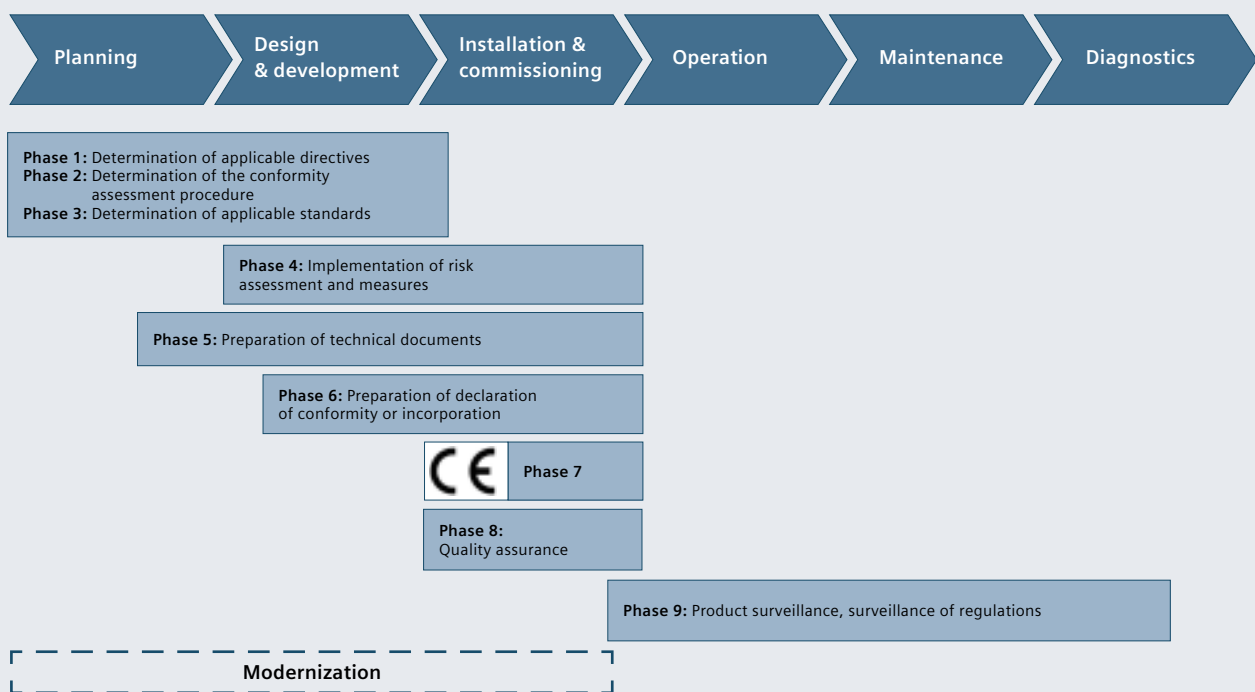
Planning

Design & development

Installation & commissioning

Operation

Maintenance

Diagnostics

**Phase 1:** Determination of applicable directives
**Phase 2:** Determination of the conformity assessment procedure
**Phase 3:** Determination of applicable standards

**Phase 4:** Implementation of risk assessment and measures

**Phase 5:** Preparation of technical documents

**Phase 6:** Preparation of declaration of conformity or incorporation

CE **Phase 7**

**Phase 8:** Quality assurance

**Phase 9:** Product surveillance, surveillance of regulations

Modernization